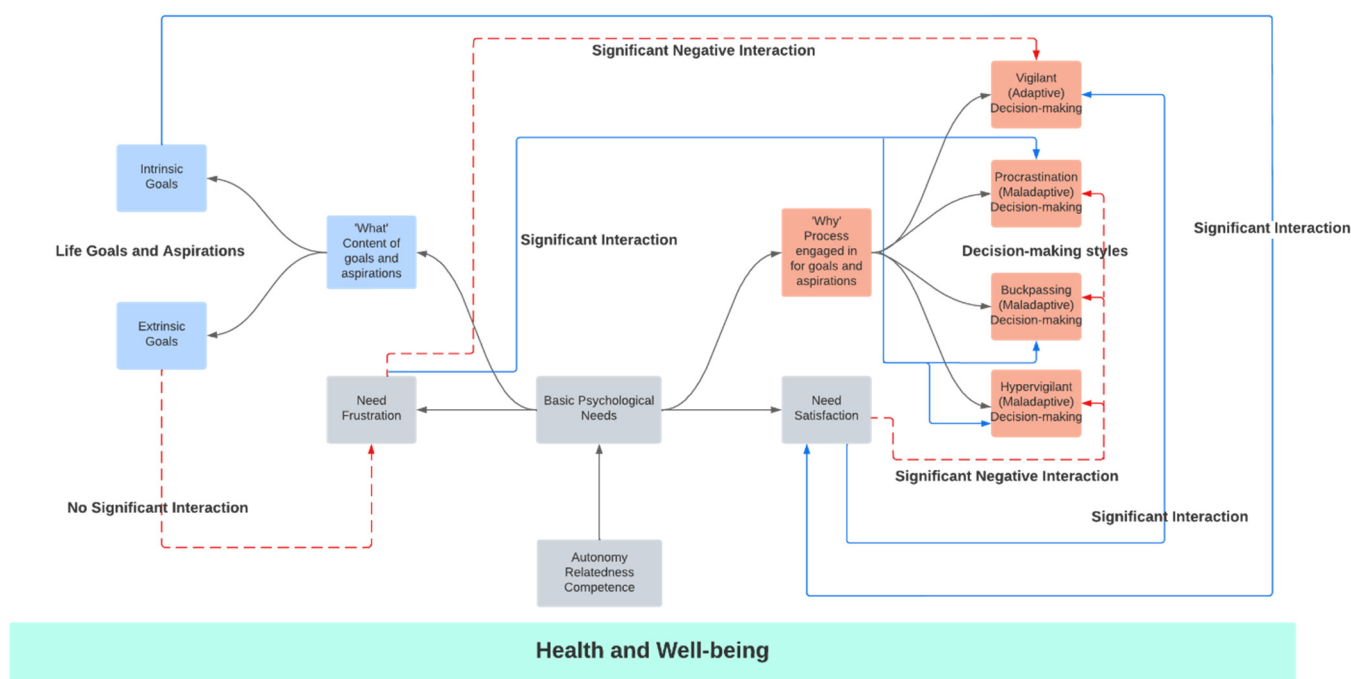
Significant Negative Interaction

Vigilant (Adaptive) Decision-making

Intrinsic Goals

Procrastination (Maladaptive) Decision-making

'What' Content of goals and aspirations

Significant Interaction

'Why' Process engaged in for goals and aspirations

Significant Interaction

Life Goals and Aspirations

Decision-making styles

Extrinsic Goals

Buckpassing (Maladaptive) Decision-making

Need Frustration

Basic Psychological Needs

Need Satisfaction

Hypervigilant (Maladaptive) Decision-making

Significant Negative Interaction

No Significant Interaction

Significant Interaction

Autonomy Relatedness Competence

Health and Well-being